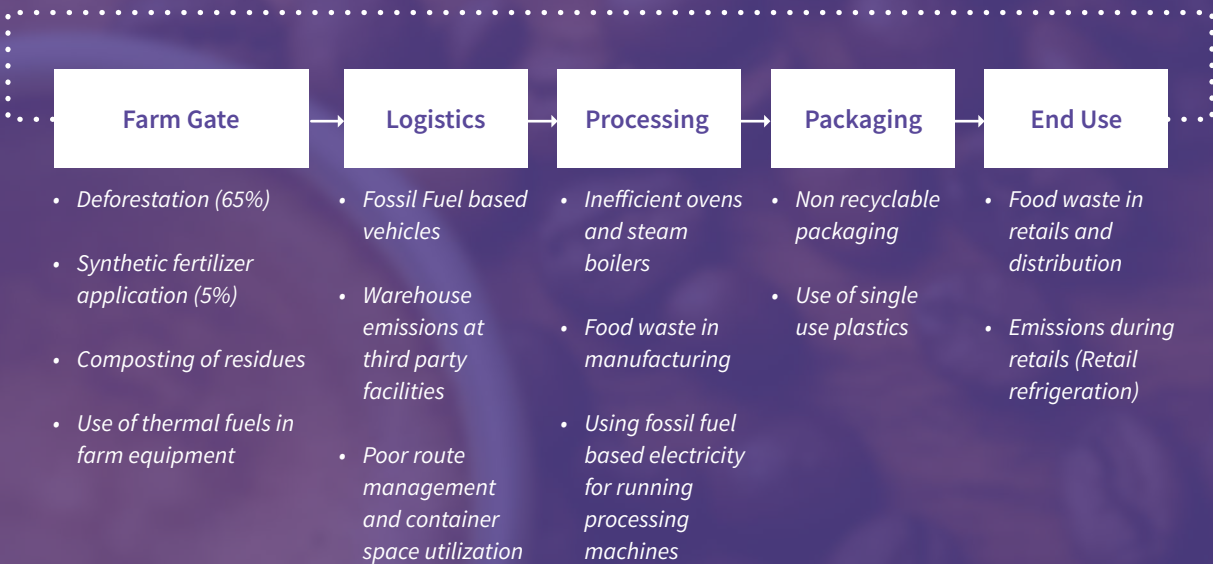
Farm Gate

Logistics

Processing

Packaging

End Use

• Deforestation (65%)

• Synthetic fertilizer application (5%)

• Composting of residues

• Use of thermal fuels in farm equipment

• Fossil Fuel based vehicles

• Warehouse emissions at third party facilities

• Poor route management and container space utilization

• Inefficient ovens and steam boilers

• Food waste in manufacturing

• Using fossil fuel based electricity for running processing machines

• Non recyclable packaging

• Use of single use plastics

• Food waste in retails and distribution

• Emissions during retails (Retail refrigeration)